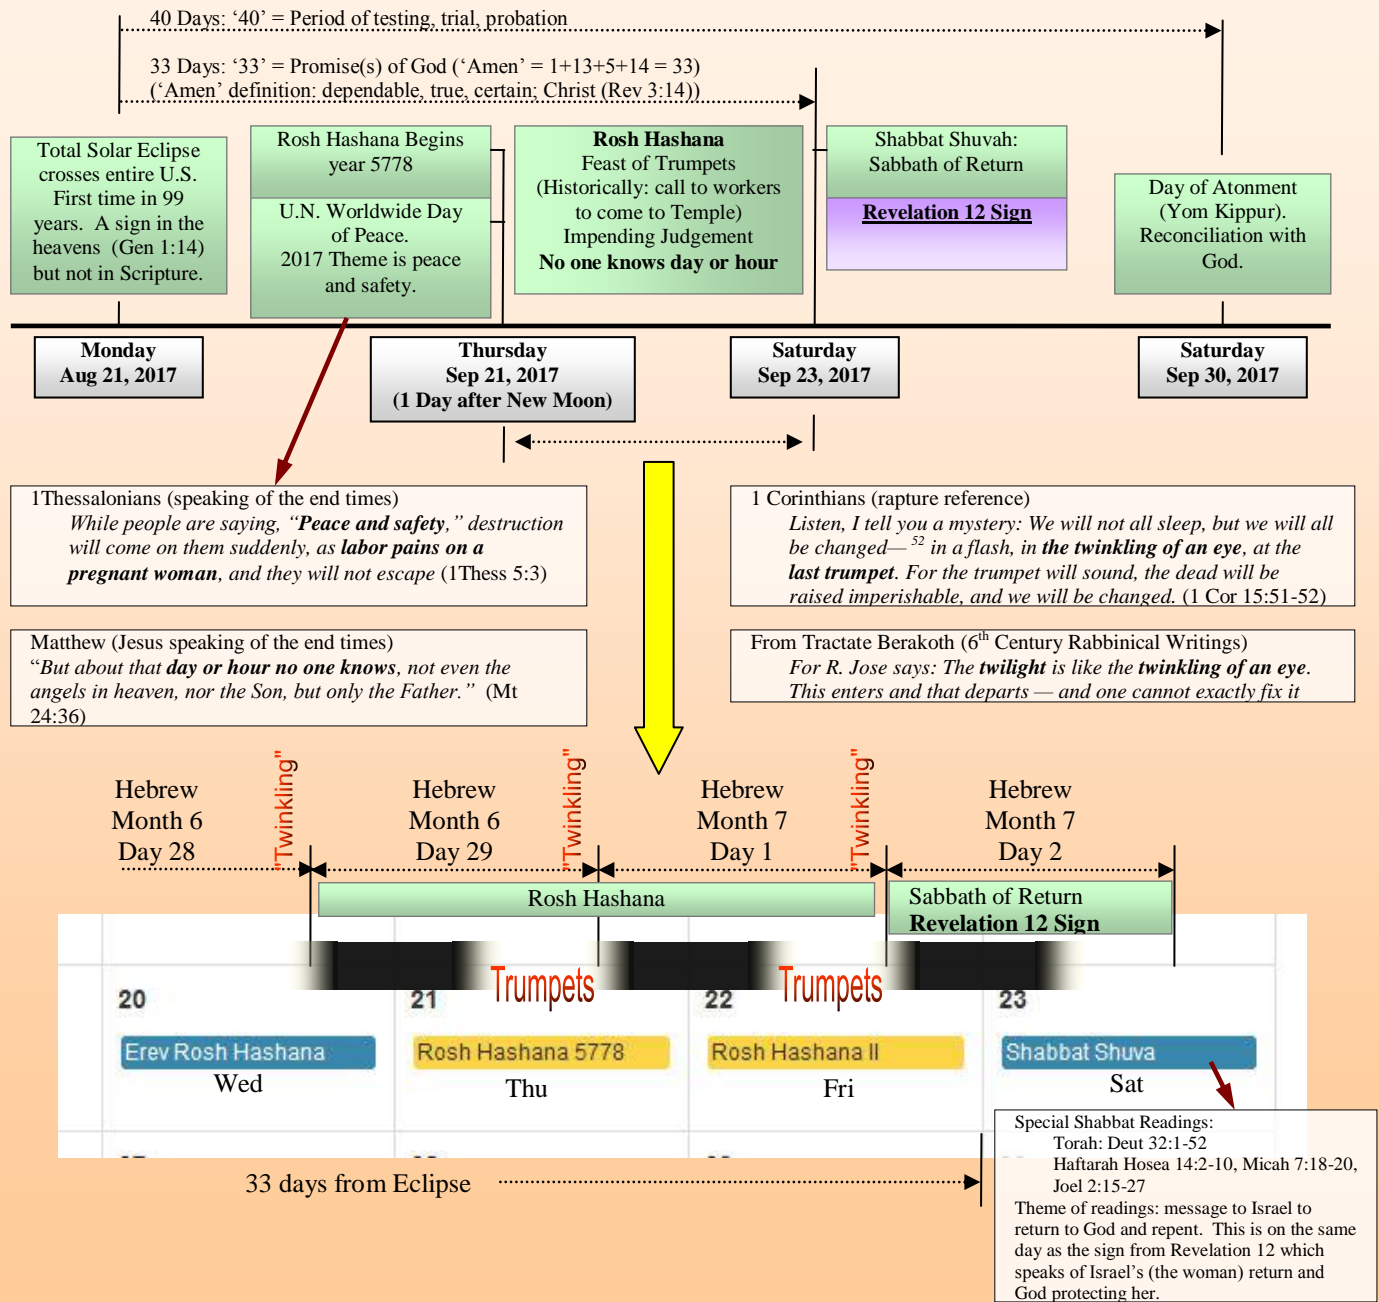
40 Days: ‘40’ = Period of testing, trial, probation

33 Days: ‘33’ = Promise(s) of God (‘Amen’ = 1+13+5+14 = 33)
(‘Amen’ definition: dependable, true, certain; Christ (Rev 3:14))

Total Solar Eclipse crosses entire U.S. First time in 99 years. A sign in the heavens (Gen 1:14) but not in Scripture.

Rosh Hashana Begins year 5778

U.N. Worldwide Day of Peace. 2017 Theme is peace and safety.

**Rosh Hashana**
Feast of Trumpets
(Historically: call to workers to come to Temple)
Impending Judgement
**No one knows day or hour**

Shabbat Shuvah: Sabbath of Return

**Revelation 12 Sign**

Day of Atonment (Yom Kippur). Reconciliation with God.

**Monday**
**Aug 21, 2017**

**Thursday**
**Sep 21, 2017**
**(1 Day after New Moon)**

**Saturday**
**Sep 23, 2017**

**Saturday**
**Sep 30, 2017**

1Thessalonians (speaking of the end times)
*While people are saying, “**Peace and safety**,” destruction will come on them suddenly, as **labor pains on a pregnant woman**, and they will not escape* (1Thess 5:3)

1 Corinthians (rapture reference)
*Listen, I tell you a mystery: We will not all sleep, but we will all be changed— $^{52}$ in a flash, in **the twinkling of an eye**, at the **last trumpet**. For the trumpet will sound, the dead will be raised imperishable, and we will be changed.* (1 Cor 15:51-52)

Matthew (Jesus speaking of the end times)
“*But about that **day or hour no one knows**, not even the angels in heaven, nor the Son, but only the Father.”* (Mt 24:36)

From Tractate Berakoth ($6^{th}$ Century Rabbinical Writings)
*For R. Jose says: The **twilight** is like the **twinkling of an eye**. This enters and that departs — and one cannot exactly fix it*

Hebrew Month 6 Day 28

"Twinkling"

Hebrew Month 6 Day 29

"Twinkling"

Hebrew Month 7 Day 1

"Twinkling"

Hebrew Month 7 Day 2

Rosh Hashana

Sabbath of Return
**Revelation 12 Sign**

Trumpets

Trumpets

20
Erev Rosh Hashana
Wed

21
Rosh Hashana 5778
Thu

22
Rosh Hashana II
Fri

23
Shabbat Shuva
Sat

33 days from Eclipse

Special Shabbat Readings:
Torah: Deut 32:1-52
Haftarah Hosea 14:2-10, Micah 7:18-20, Joel 2:15-27
Theme of readings: message to Israel to return to God and repent. This is on the same day as the sign from Revelation 12 which speaks of Israel’s (the woman) return and God protecting her.